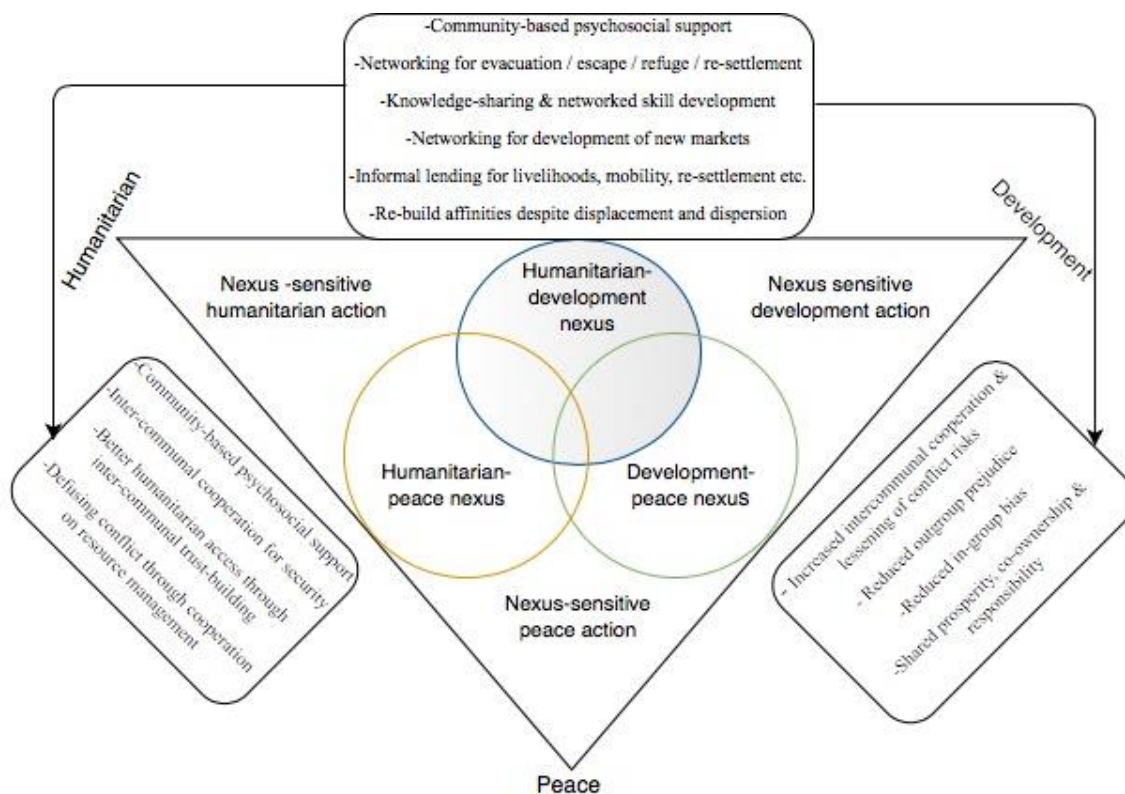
-Community-based psychosocial support
-Networking for evacuation / escape / refuge / re-settlement
-Knowledge-sharing & networked skill development
-Networking for development of new markets
-Informal lending for livelihoods, mobility, re-settlement etc.
-Re-build affinities despite displacement and dispersion

Humanitarian

Development

Nexus -sensitive humanitarian action

Humanitarian-development nexus

Nexus sensitive development action

-Community-based psychosocial support
-Inter-communal cooperation for security
-Better humanitarian access through inter-communal trust-building
-Defusing conflict through cooperation on resource management

Humanitarian-peace nexus

Development-peace nexus

- Increased intercommunal cooperation & lessening of conflict risks
- Reduced outgroup prejudice
-Reduced in-group bias
-Shared prosperity, co-ownership & responsibility

Nexus-sensitive peace action

Peace